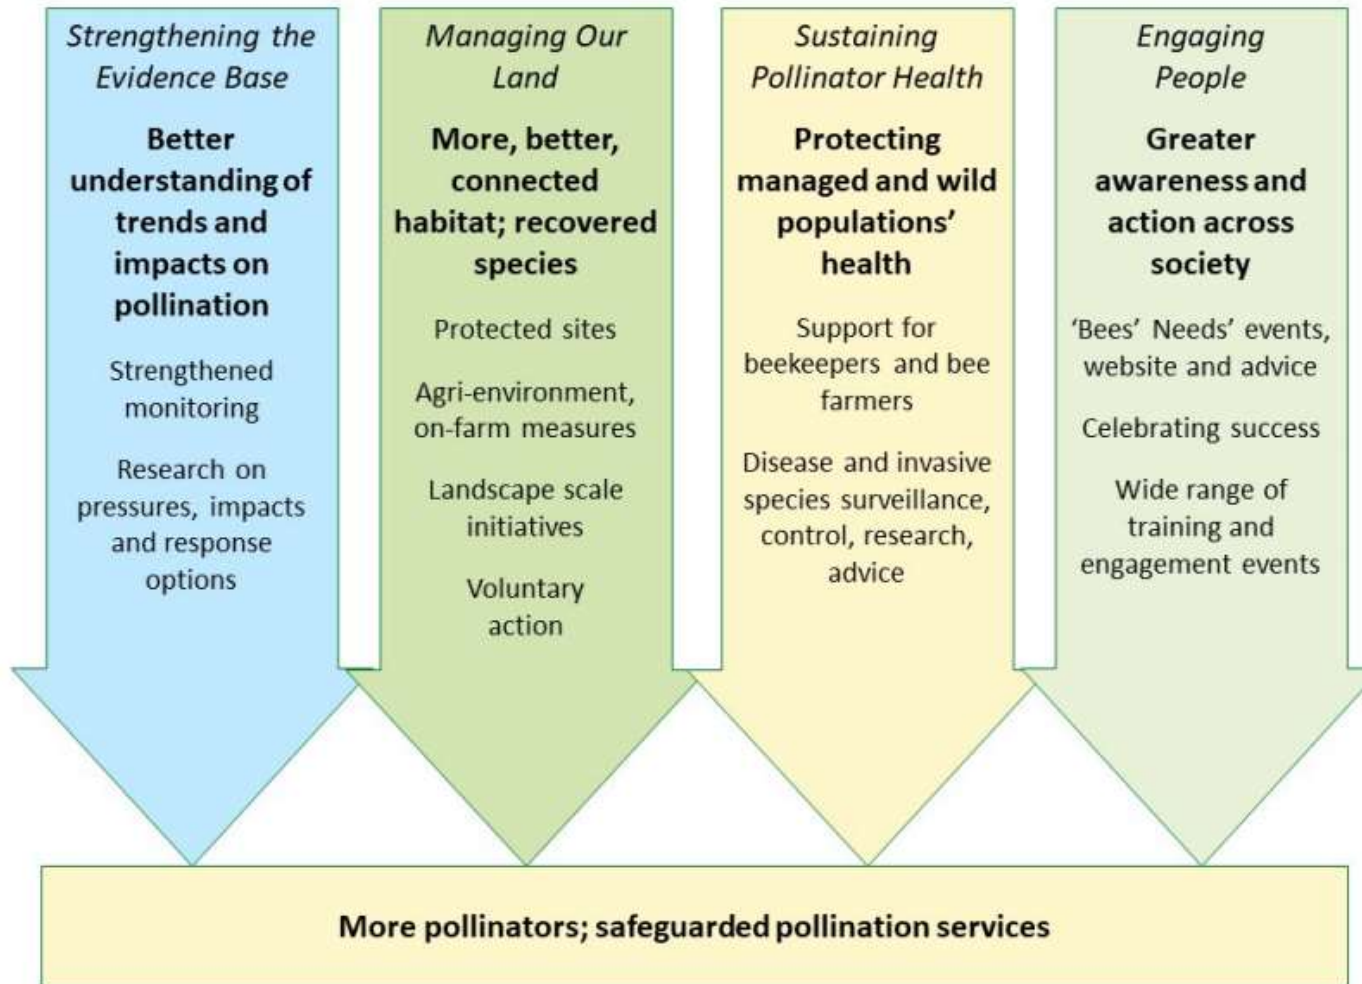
Strengthening the Evidence Base

Better understanding of trends and impacts on pollination

Strengthened monitoring

Research on pressures, impacts and response options

Managing Our Land

More, better, connected habitat; recovered species

Protected sites

Agri-environment, on-farm measures

Landscape scale initiatives

Voluntary action

Sustaining Pollinator Health

Protecting managed and wild populations' health

Support for beekeepers and bee farmers

Disease and invasive species surveillance, control, research, advice

Engaging People

Greater awareness and action across society

'Bees' Needs' events, website and advice

Celebrating success

Wide range of training and engagement events

More pollinators; safeguarded pollination services